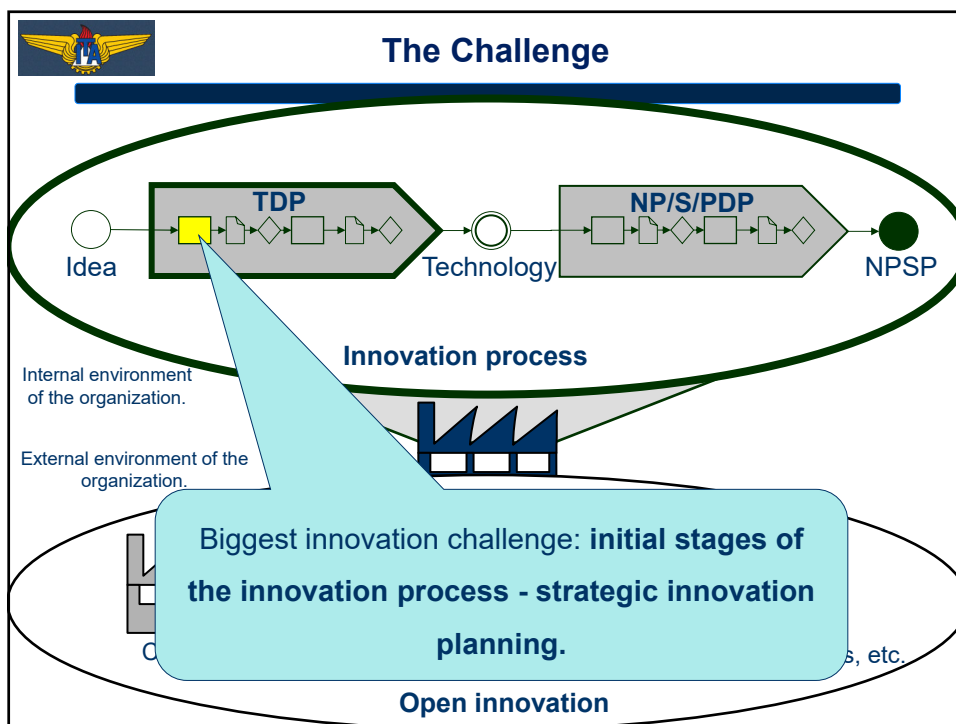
ITA

The Challenge

TDP

NP/S/PDP

Idea

Technology

NPSP

Innovation process

Internal environment of the organization.

External environment of the organization.

Biggest innovation challenge: **initial stages of the innovation process - strategic innovation planning.**

C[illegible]

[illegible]s, etc.

Open innovation